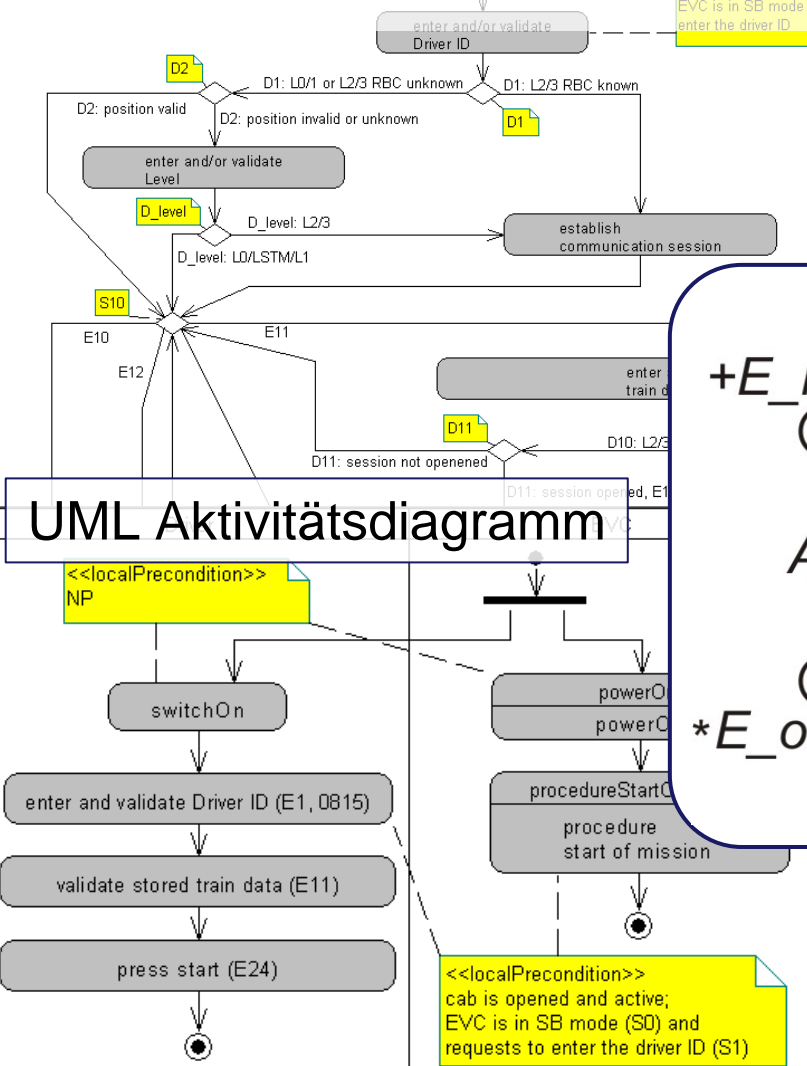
enter and/or validate
Driver ID

EVC is in SB mode
enter the driver ID

D2

D1: L0/1 or L2/3 RBC unknown

D1: L2/3 RBC known

D2: position valid

D2: position invalid or unknown

D1

enter and/or validate
Level

D_level

D_level: L2/3

establish
communication session

D_level: L0/LSTM/L1

S10

E10

E11

E12

enter
train d

D11

D10: L2/3

D11: session not openened

D11: session opened, E1

UML Aktivitätsdiagramm

EVC

+E_
(
A
(
*E_o

<<localPrecondition>>
NP

switchOn

powerO
powerO

enter and validate Driver ID (E1, 0815)

procedureStart

procedure
start of mission

validate stored train data (E11)

press start (E24)

<<localPrecondition>>
cab is opened and active;
EVC is in SB mode (S0) and
requests to enter the driver ID (S1)